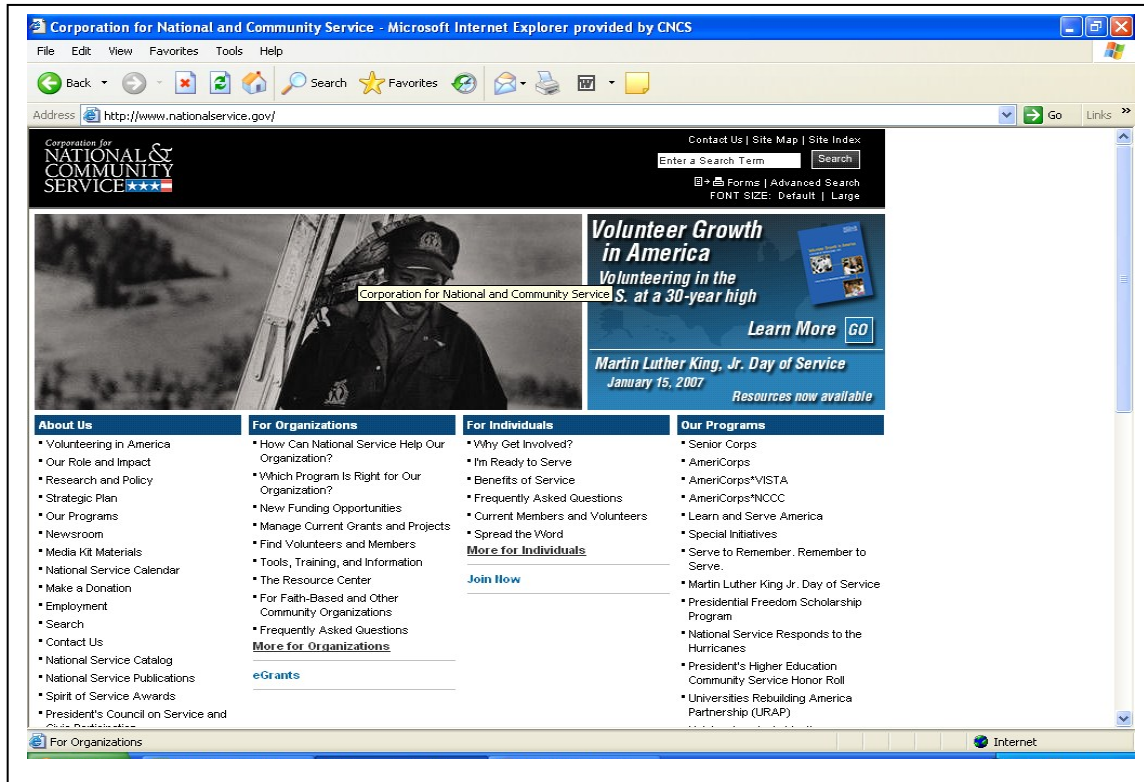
Corporation for National and Community Service - Microsoft Internet Explorer provided by CNCS

File Edit View Favorites Tools Help

Back Search Favorites

Address http://www.nationalservice.gov/ Go Links

Corporation for NATIONAL & COMMUNITY SERVICE

Contact Us | Site Map | Site Index

Enter a Search Term Search

Forms | Advanced Search

FONT SIZE: Default | Large

Volunteer Growth in America

Volunteering in the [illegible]S. at a 30-year high

Corporation for National and Community Service

Learn More GO

Martin Luther King, Jr. Day of Service

January 15, 2007

Resources now available

About Us
- Volunteering in America
- Our Role and Impact
- Research and Policy
- Strategic Plan
- Our Programs
- Newsroom
- Media Kit Materials
- National Service Calendar
- Make a Donation
- Employment
- Search
- Contact Us
- National Service Catalog
- National Service Publications
- Spirit of Service Awards
- President's Council on Service and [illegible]

For Organizations
- How Can National Service Help Our Organization?
- Which Program Is Right for Our Organization?
- New Funding Opportunities
- Manage Current Grants and Projects
- Find Volunteers and Members
- Tools, Training, and Information
- The Resource Center
- For Faith-Based and Other Community Organizations
- Frequently Asked Questions

More for Organizations

eGrants

For Individuals
- Why Get Involved?
- I'm Ready to Serve
- Benefits of Service
- Frequently Asked Questions
- Current Members and Volunteers
- Spread the Word

More for Individuals

Join Now

Our Programs
- Senior Corps
- AmeriCorps
- AmeriCorps*VISTA
- AmeriCorps*NCCC
- Learn and Serve America
- Special Initiatives
- Serve to Remember. Remember to Serve.
- Martin Luther King Jr. Day of Service
- Presidential Freedom Scholarship Program
- National Service Responds to the Hurricanes
- President's Higher Education Community Service Honor Roll
- Universities Rebuilding America Partnership (URAP)
- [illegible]

For Organizations

Internet